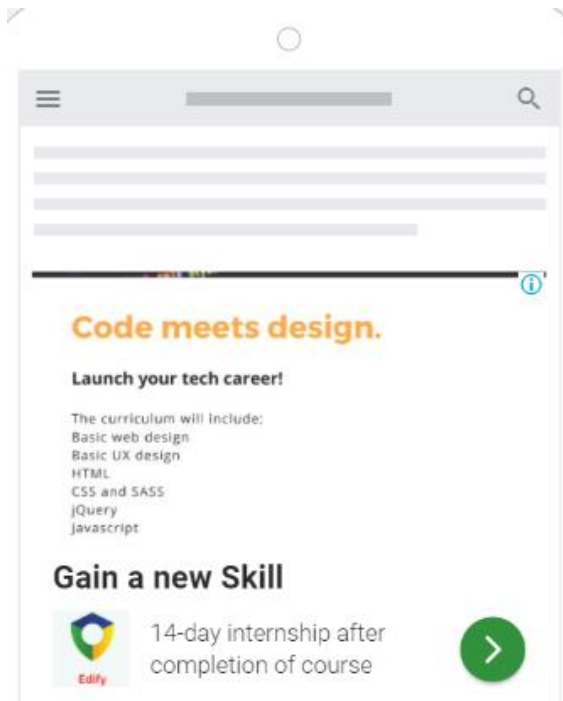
Code meets design.

Launch your tech career!

The curriculum will include:
Basic web design
Basic UX design
HTML
CSS and SASS
jQuery
Javascript

Gain a new Skill

Edify

14-day internship after completion of course